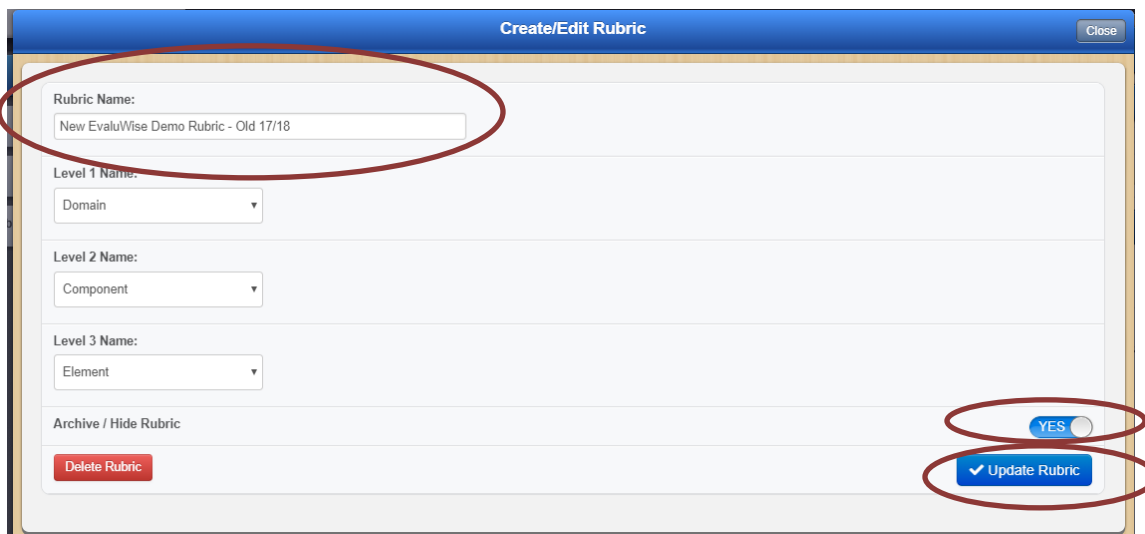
Create/Edit Rubric

Close

Rubric Name:

New EvaluWise Demo Rubric - Old 17/18

Level 1 Name:

Domain

Level 2 Name:

Component

Level 3 Name:

Element

Archive / Hide Rubric

YES

Delete Rubric

✔ Update Rubric